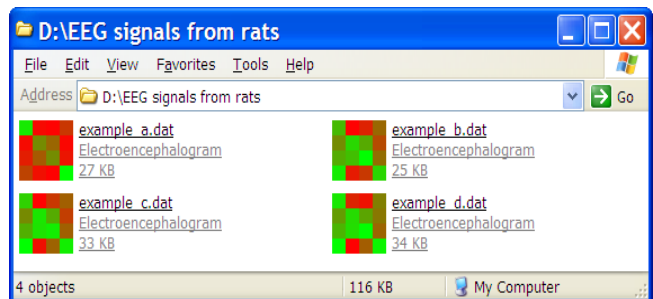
D:\EEG signals from rats

File Edit View Favorites Tools Help

Address D:\EEG signals from rats

Go

example_a.dat
Electroencephalogram
27 KB

example_b.dat
Electroencephalogram
25 KB

example_c.dat
Electroencephalogram
33 KB

example_d.dat
Electroencephalogram
34 KB

4 objects

116 KB

My Computer